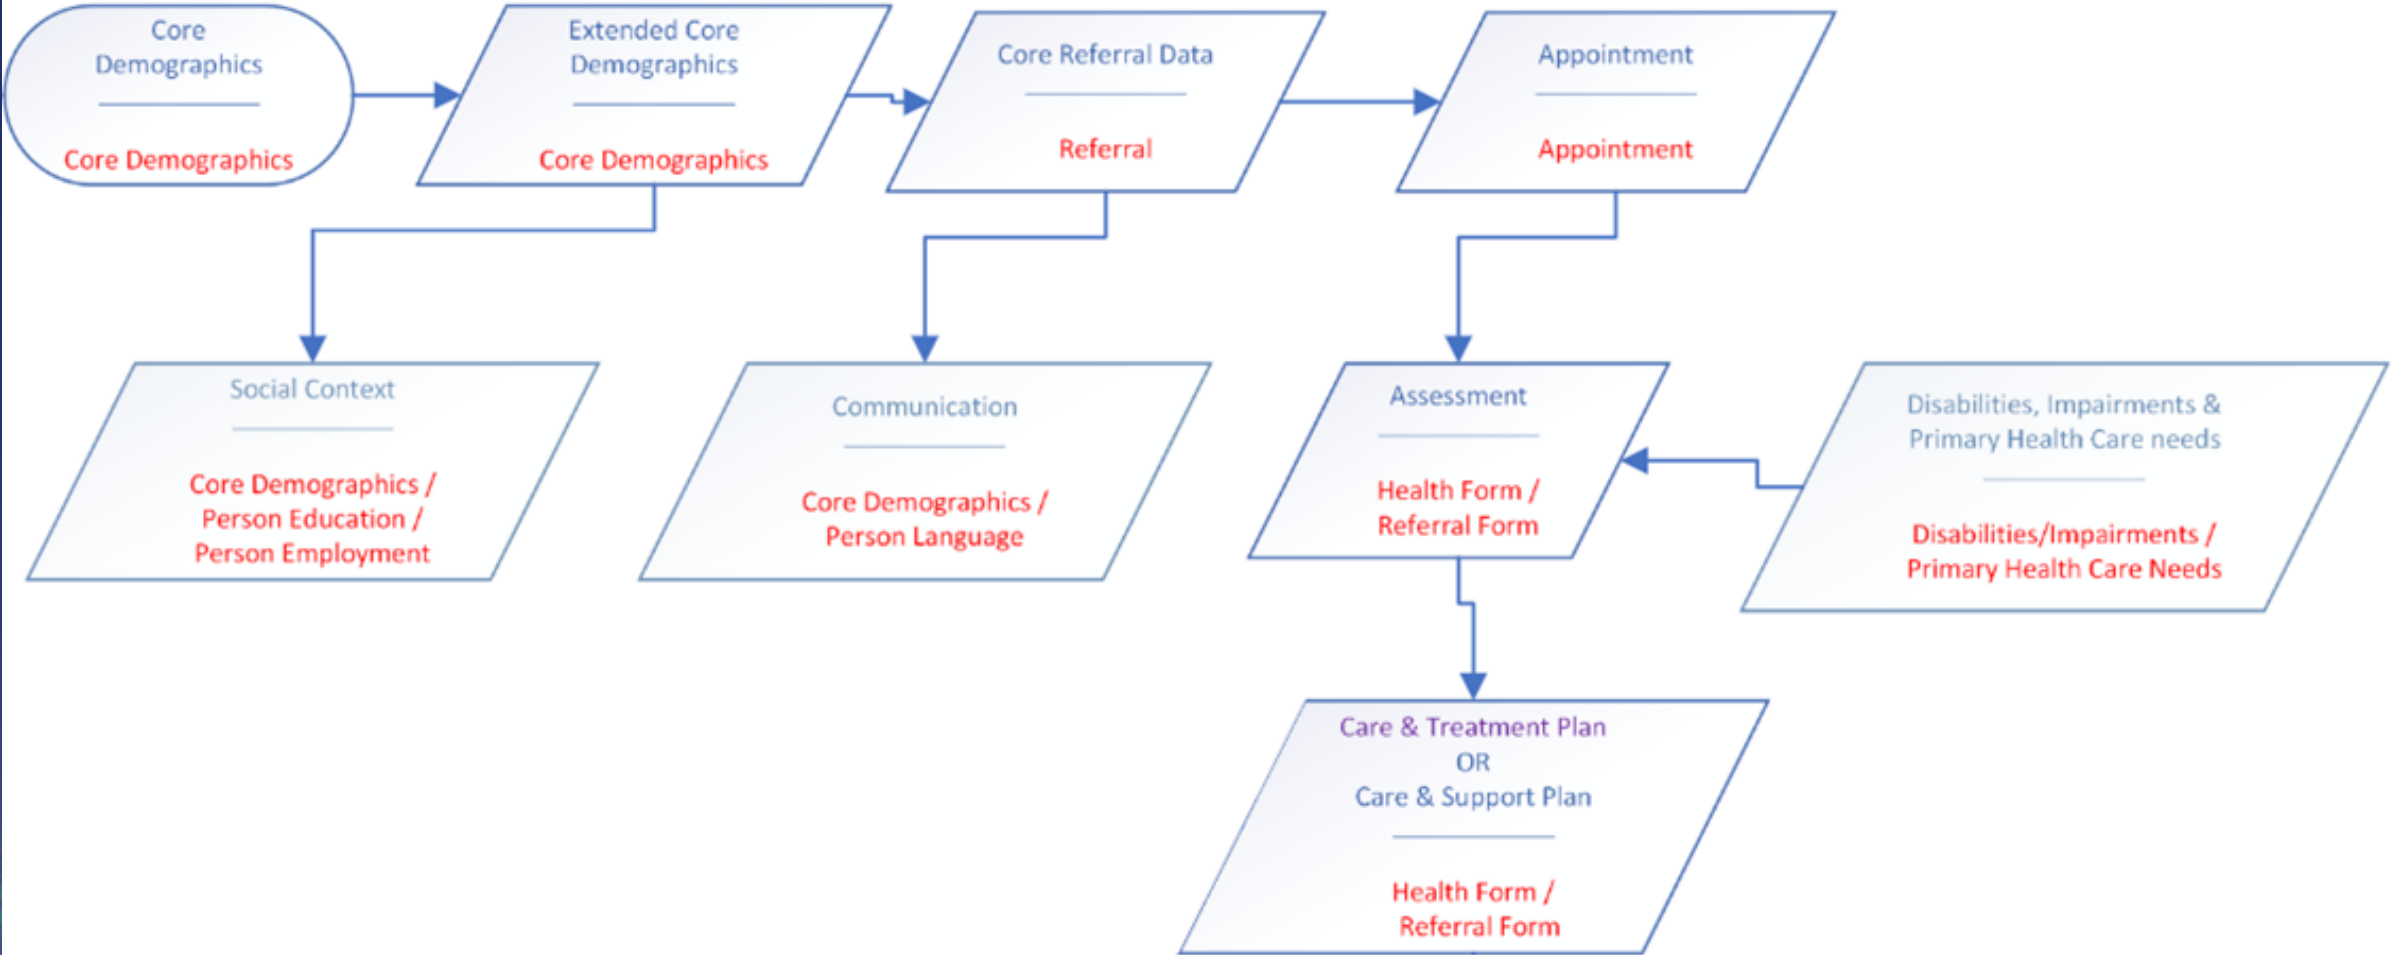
Core Demographics

Core Demographics

Extended Core Demographics

Core Demographics

Core Referral Data

Referral

Appointment

Appointment

Social Context

Core Demographics / Person Education / Person Employment

Communication

Core Demographics / Person Language

Assessment

Health Form / Referral Form

Disabilities, Impairments & Primary Health Care needs

Disabilities/Impairments / Primary Health Care Needs

Care & Treatment Plan
OR
Care & Support Plan

Health Form / Referral Form